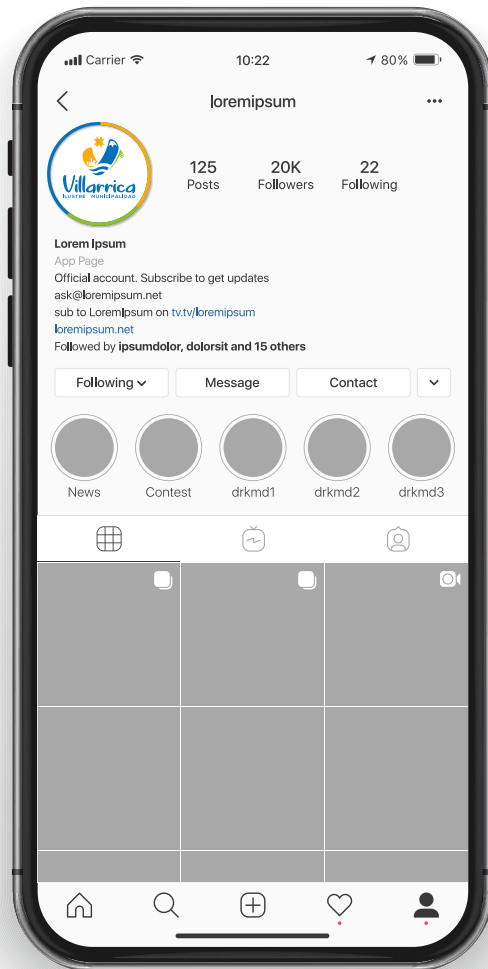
Carrier 10:22 80%

loremipsum

Villarrica
ILUSTRE MUNICIPALIDAD

125 Posts
20K Followers
22 Following

Lorem Ipsum
App Page
Official account. Subscribe to get updates
ask@loremipsum.net
sub to LoremIpsum on tv.tv/loremipsum
loremipsum.net
Followed by ipsumdolor, dolorsit and 15 others

Following
Message
Contact

News
Contest
drkmd1
drkmd2
drkmd3